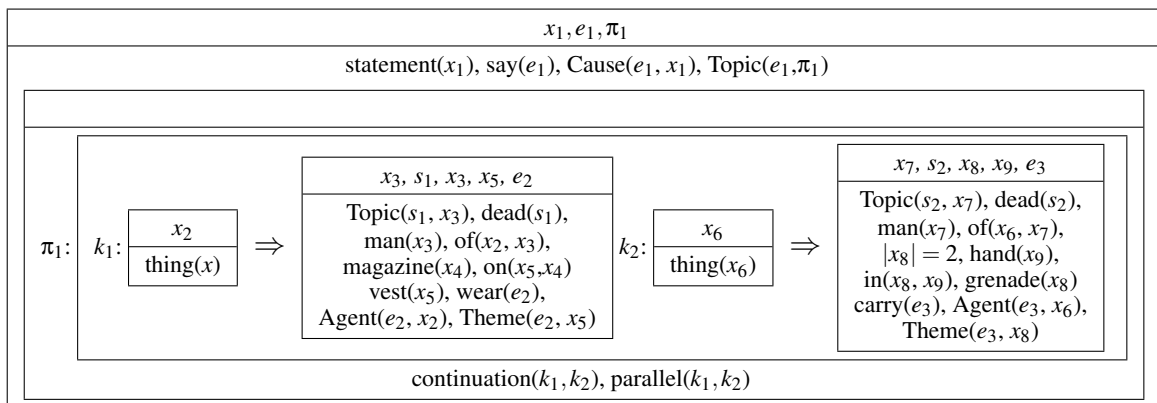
$x_1, e_1, \pi_1$

statement($x_1$), say($e_1$), Cause($e_1$, $x_1$), Topic($e_1$,$\pi_1$)

$\pi_1$: $k_1$:

$x_2$

thing($x$)

$\Rightarrow$

$x_3$, $s_1$, $x_3$, $x_5$, $e_2$

Topic($s_1$, $x_3$), dead($s_1$), man($x_3$), of($x_2$, $x_3$), magazine($x_4$), on($x_5$,$x_4$) vest($x_5$), wear($e_2$), Agent($e_2$, $x_2$), Theme($e_2$, $x_5$)

$k_2$:

$x_6$

thing($x_6$)

$\Rightarrow$

$x_7$, $s_2$, $x_8$, $x_9$, $e_3$

Topic($s_2$, $x_7$), dead($s_2$), man($x_7$), of($x_6$, $x_7$), $|x_8| = 2$, hand($x_9$), in($x_8$, $x_9$), grenade($x_8$) carry($e_3$), Agent($e_3$, $x_6$), Theme($e_3$, $x_8$)

continuation($k_1$,$k_2$), parallel($k_1$,$k_2$)